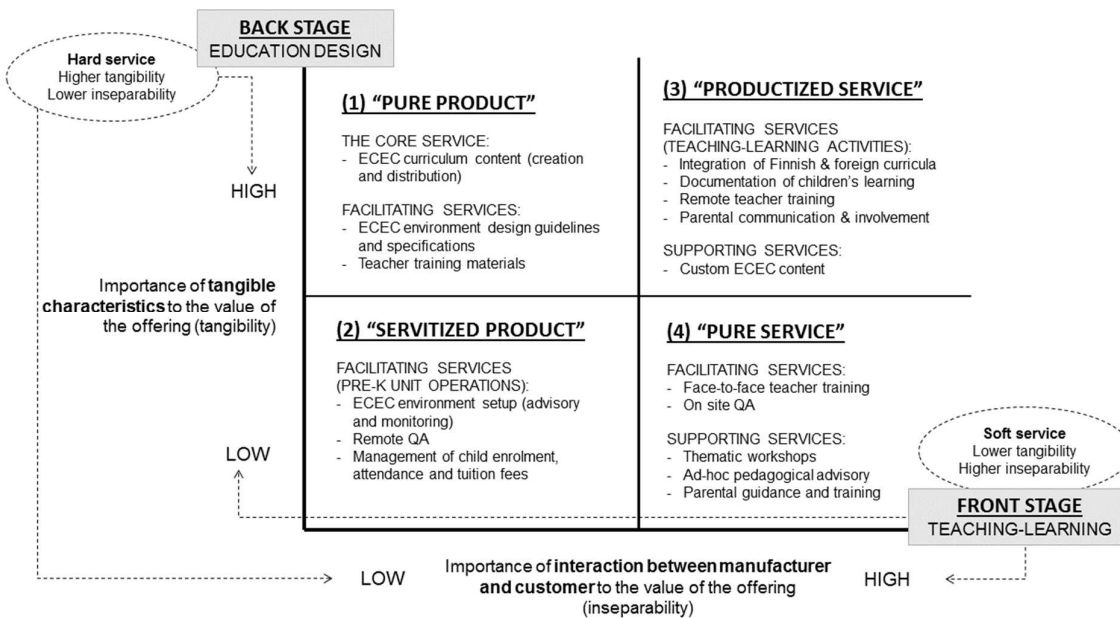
BACK STAGE
EDUCATION DESIGN

Hard service
Higher tangibility
Lower inseparability

HIGH

Importance of **tangible characteristics** to the value of the offering (tangibility)

LOW

(1) "PURE PRODUCT"

THE CORE SERVICE:
- ECEC curriculum content (creation and distribution)

FACILITATING SERVICES:
- ECEC environment design guidelines and specifications
- Teacher training materials

(3) "PRODUCTIZED SERVICE"

FACILITATING SERVICES (TEACHING-LEARNING ACTIVITIES):
- Integration of Finnish & foreign curricula
- Documentation of children's learning
- Remote teacher training
- Parental communication & involvement

SUPPORTING SERVICES:
- Custom ECEC content

(2) "SERVITIZED PRODUCT"

FACILITATING SERVICES (PRE-K UNIT OPERATIONS):
- ECEC environment setup (advisory and monitoring)
- Remote QA
- Management of child enrolment, attendance and tuition fees

(4) "PURE SERVICE"

FACILITATING SERVICES:
- Face-to-face teacher training
- On site QA

SUPPORTING SERVICES:
- Thematic workshops
- Ad-hoc pedagogical advisory
- Parental guidance and training

Soft service
Lower tangibility
Higher inseparability

FRONT STAGE
TEACHING-LEARNING

LOW

Importance of **interaction between manufacturer and customer** to the value of the offering (inseparability)

HIGH